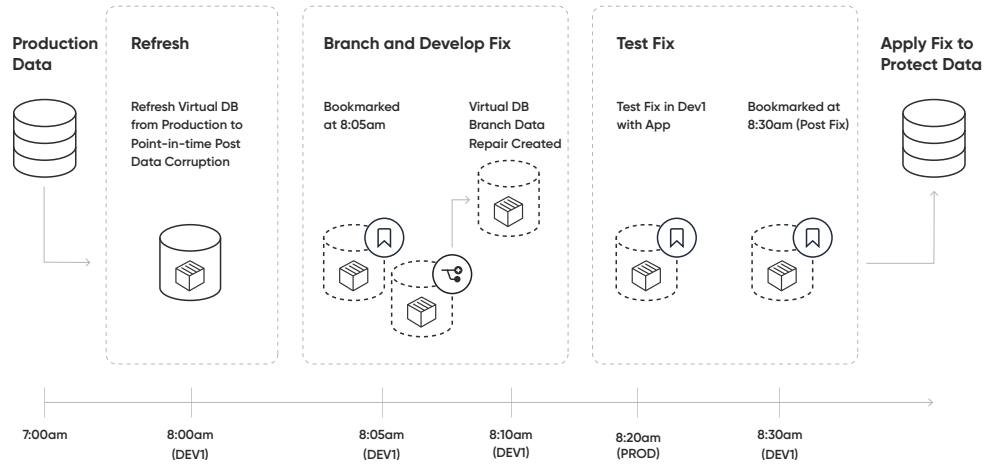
Production Data

Refresh

Refresh Virtual DB from Production to Point-in-time Post Data Corruption

Branch and Develop Fix

Bookmarked at 8:05am

Virtual DB Branch Data Repair Created

Test Fix

Test Fix in Dev1 with App

Bookmarked at 8:30am (Post Fix)

Apply Fix to Protect Data

7:00am

8:00am (DEV1)

8:05am (DEV1)

8:10am (DEV1)

8:20am (PROD)

8:30am (DEV1)